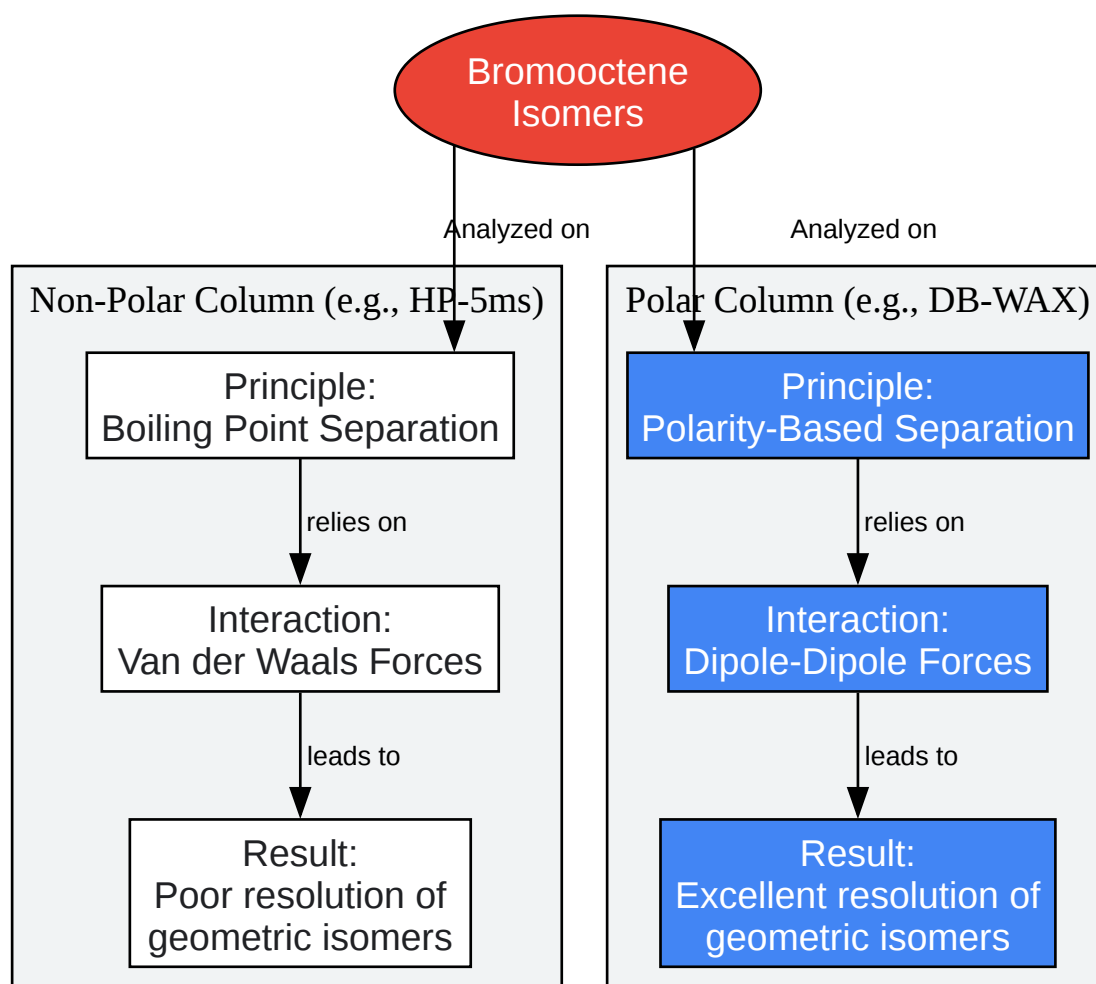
Bromooctene Isomers

Analyzed on

Analyzed on

Non-Polar Column (e.g., HP-5ms)

Principle:
Boiling Point Separation

relies on

Interaction:
Van der Waals Forces

leads to

Result:
Poor resolution of geometric isomers

Polar Column (e.g., DB-WAX)

Principle:
Polarity-Based Separation

relies on

Interaction:
Dipole-Dipole Forces

leads to

Result:
Excellent resolution of geometric isomers